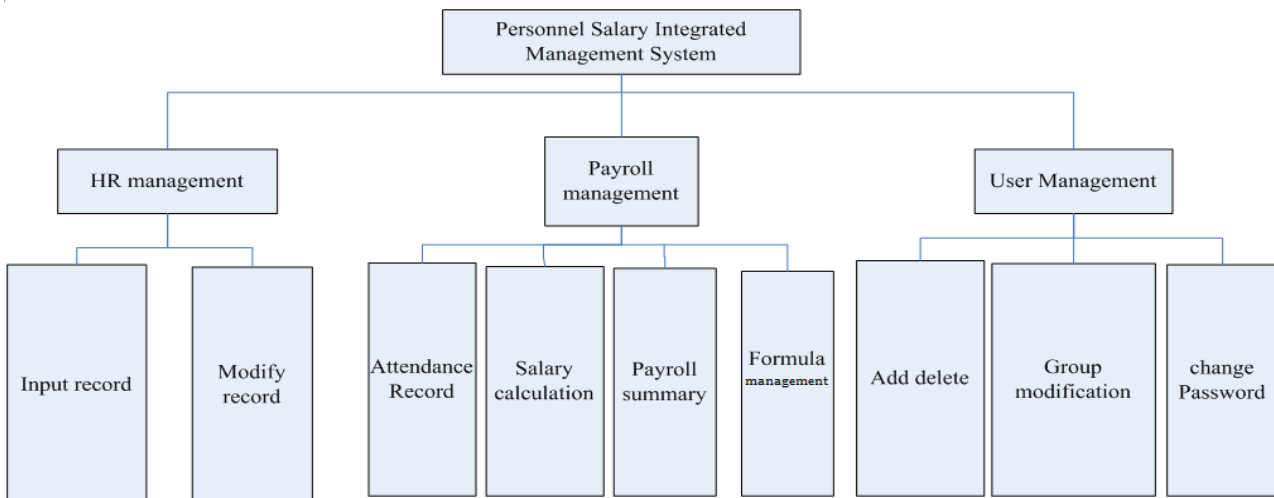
Personnel Salary Integrated Management System

HR management

Payroll management

User Management

Input record

Modify record

Attendance Record

Salary calculation

Payroll summary

Formula management

Add delete

Group modification

change Password